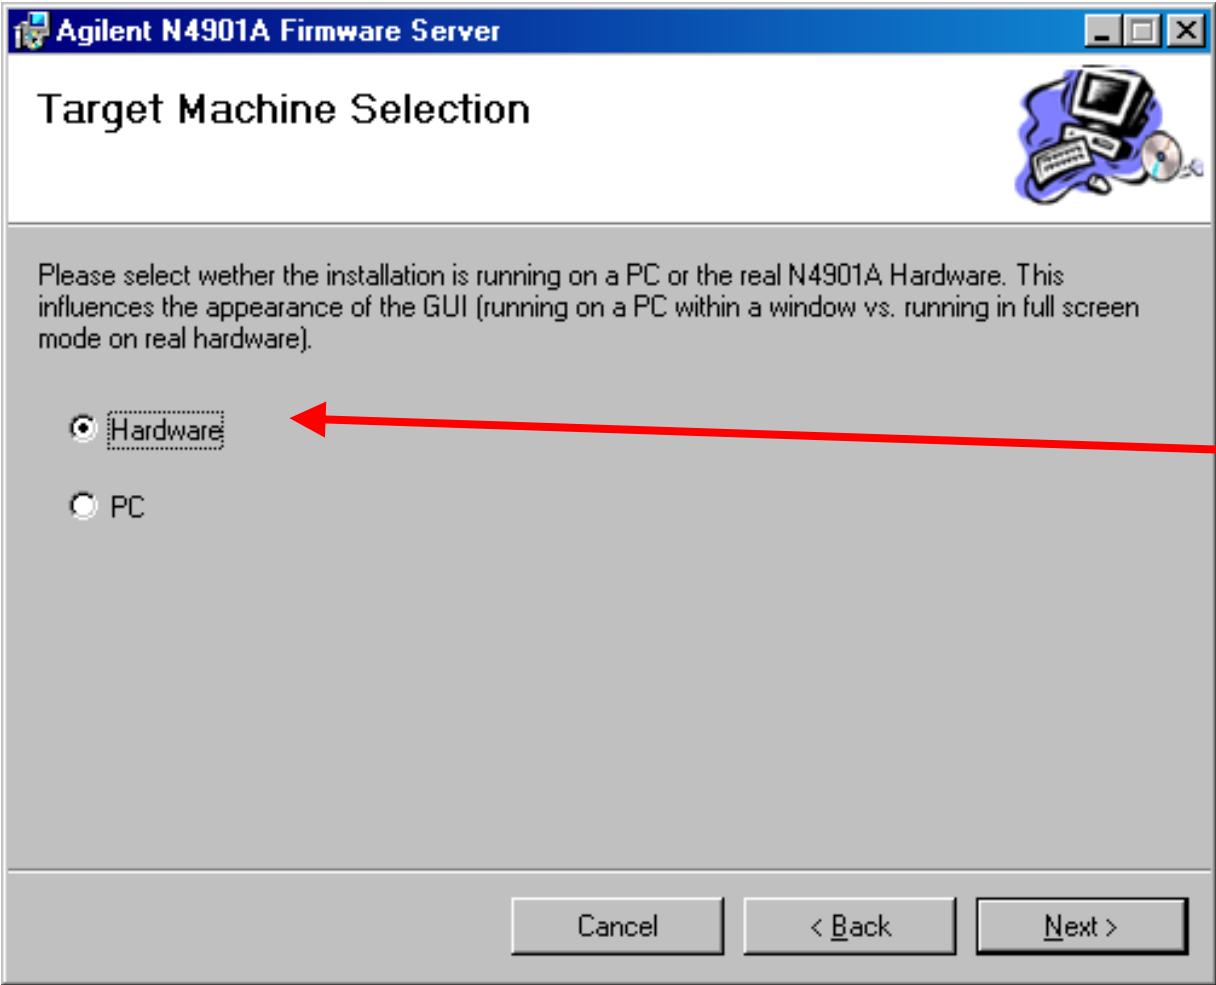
Agilent N4901A Firmware Server

Target Machine Selection

Please select wether the installation is running on a PC or the real N4901A Hardware. This influences the appearance of the GUI (running on a PC within a window vs. running in full screen mode on real hardware).

Hardware

PC

Cancel

< Back

Next >